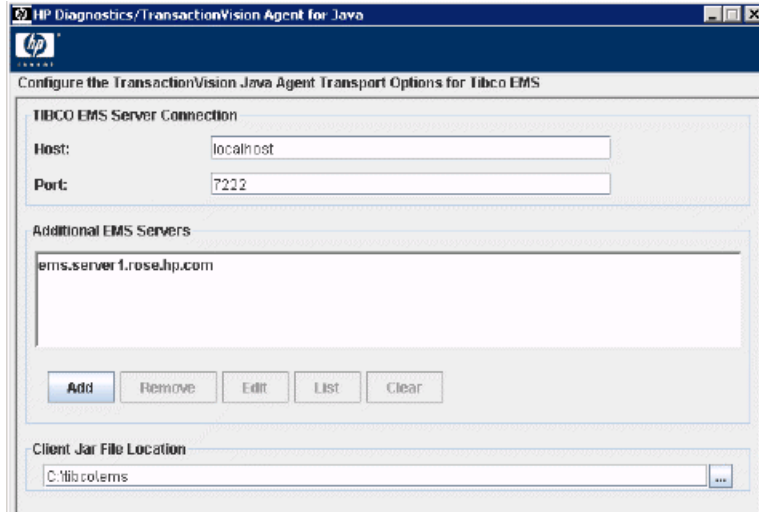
HP Diagnostics/TransactionVision Agent for Java

hp

Configure the TransactionVision Java Agent Transport Options for Tibco EMS

TIBCO EMS Server Connection

Host: localhost

Port: 7222

Additional EMS Servers

ems.server1.rose.hp.com

Add Remove Edit List Clear

Client Jar File Location

C:\tibco\ems

...